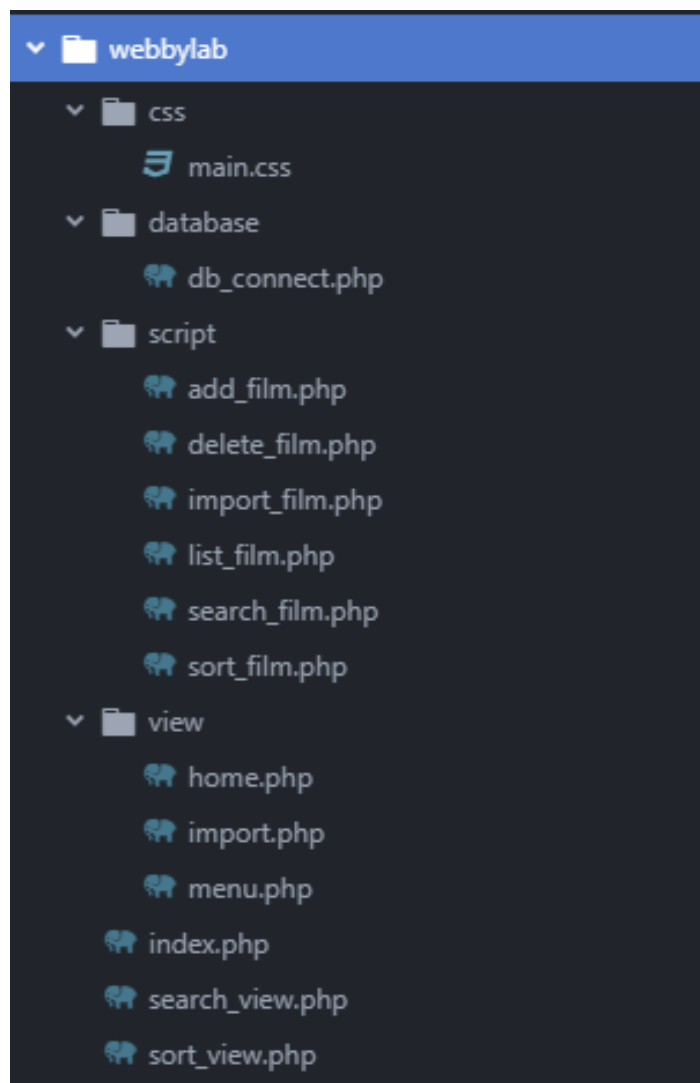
webbylab

css

main.css

database

db_connect.php

script

add_film.php

delete_film.php

import_film.php

list_film.php

search_film.php

sort_film.php

view

home.php

import.php

menu.php

index.php

search_view.php

sort_view.php